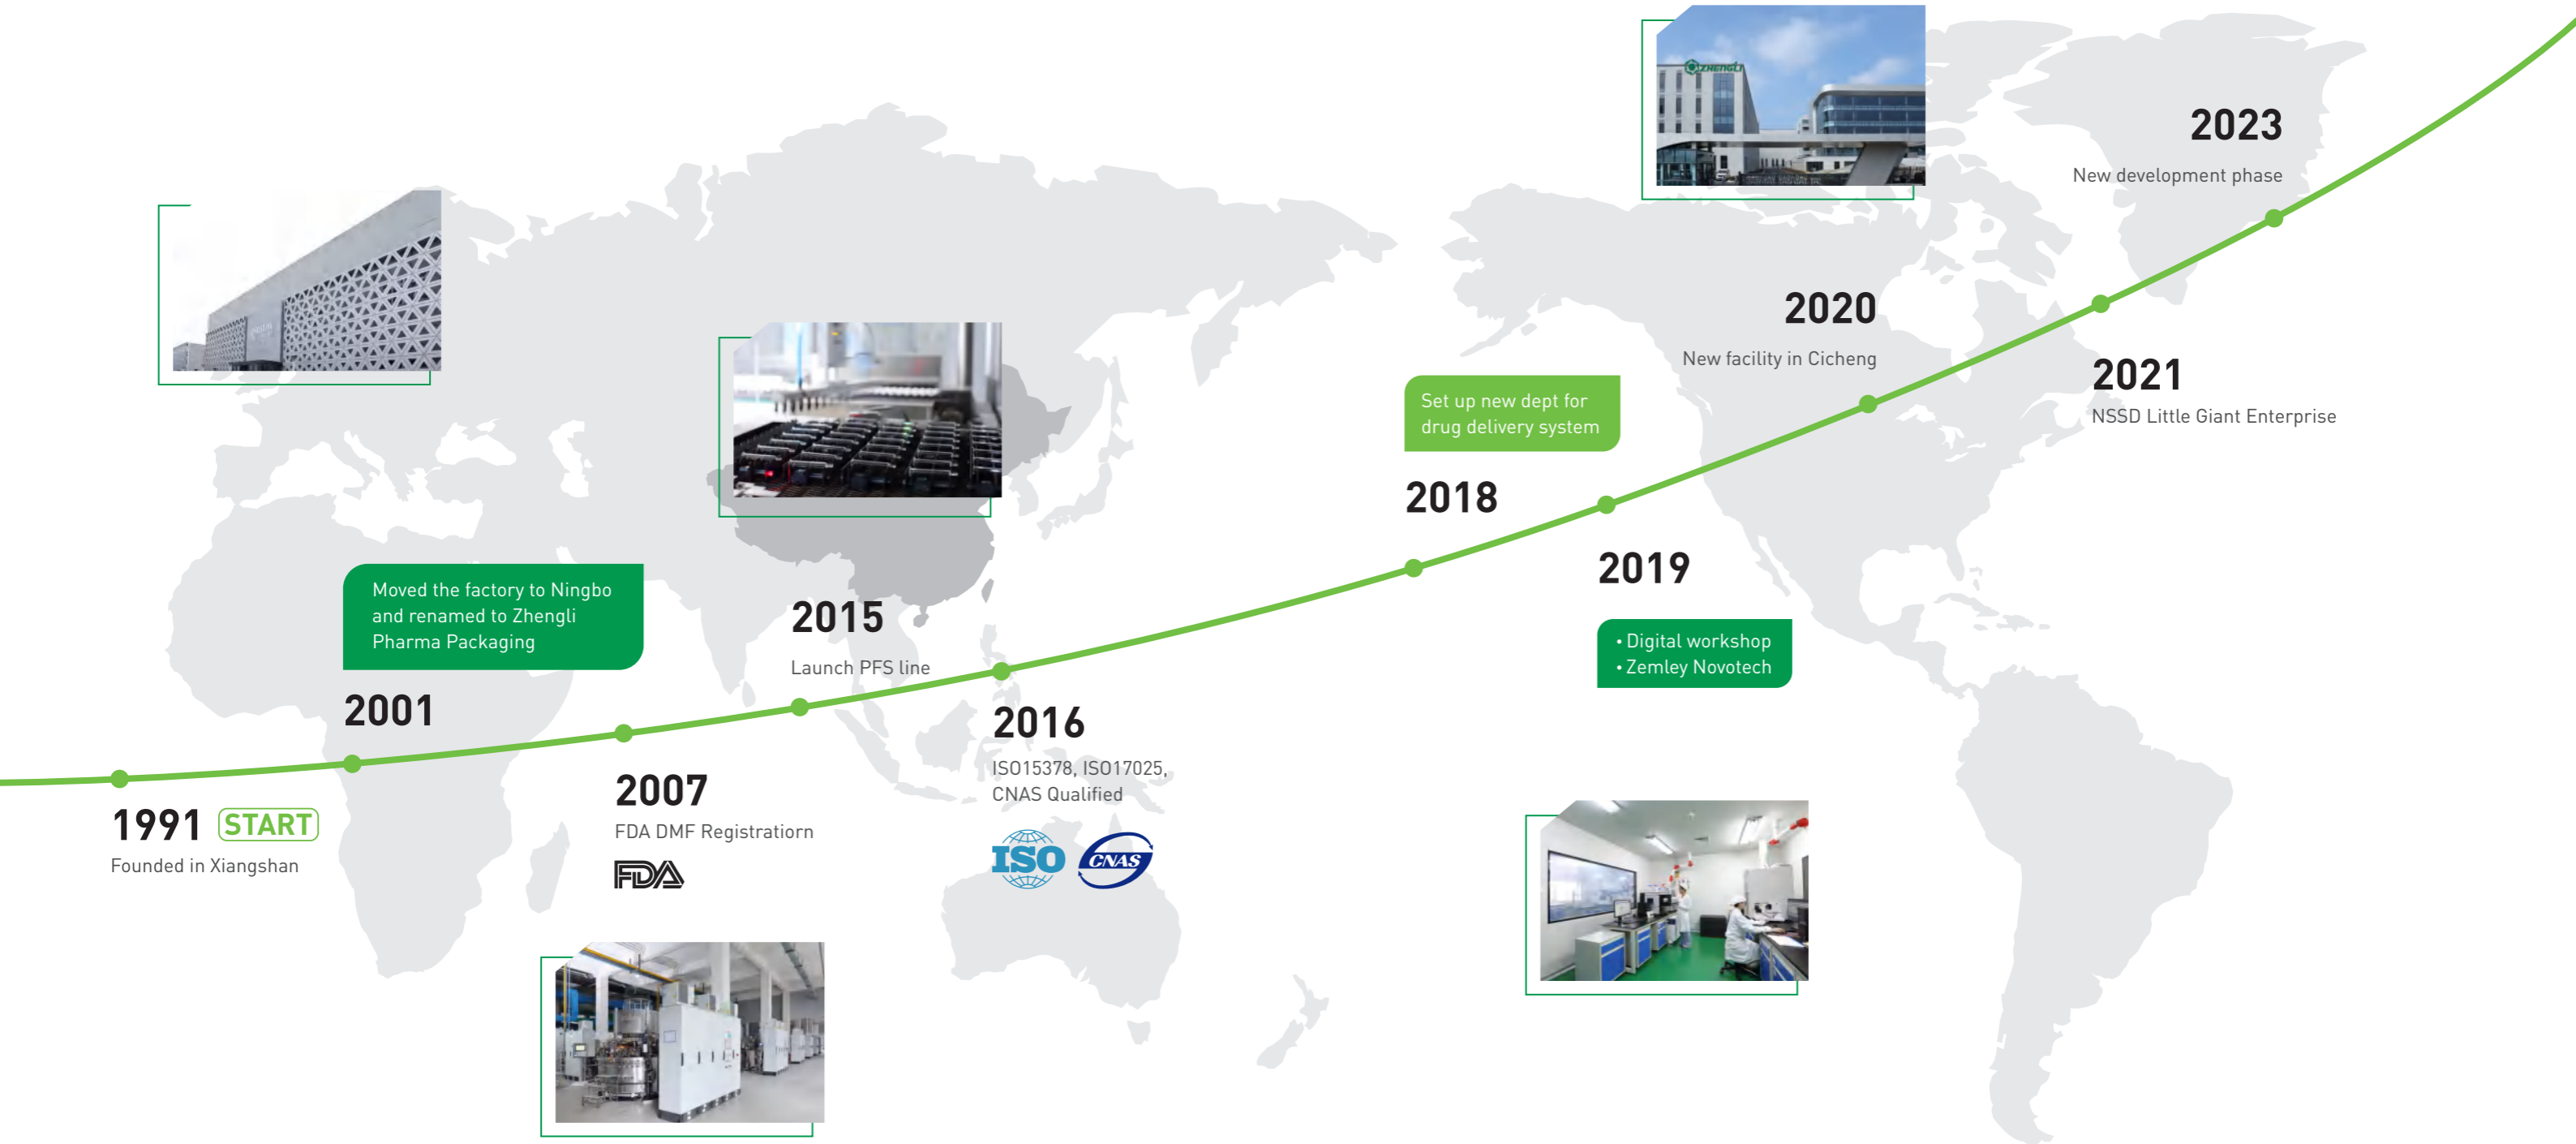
2023
New development phase

2020
New facility in Cicheng

2021
NSSD Little Giant Enterprise

Set up new dept for drug delivery system

2018

2019

• Digital workshop
• Zemley Novotech

Moved the factory to Ningbo and renamed to Zhengli Pharma Packaging

2001

2015
Launch PFS line

2016
ISO15378, ISO17025, CNAS Qualified

ISO CNAS

2007
FDA DMF Registratiorn

FDA

1991 START
Founded in Xiangshan